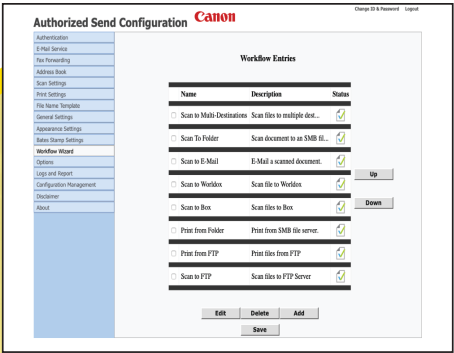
Authorized Send Configuration Canon

Change ID & Password Logout

Authentication
E-Mail Service
Fax Forwarding
Address Book
Scan Settings
Print Settings
File Name Template
General Settings
Appearance Settings
Bates Stamp Settings
Workflow Wizard
Options
Logs and Report
Configuration Management
Disclaimer
About

Workflow Entries

| Name | Description | Status |
|---|---|---|
| Scan to Multi-Destinations | Scan files to multiple dest... | |
| Scan To Folder | Scan document to an SMB fil... | |
| Scan to E-Mail | E-Mail a scanned document. | |
| Scan to Worldox | Scan file to Worldox | |
| Scan to Box | Scan files to Box | |
| Print from Folder | Print from SMB file server. | |
| Print from FTP | Print files from FTP | |
| Scan to FTP | Scan files to FTP Server | |

Up

Down

Edit Delete Add

Save